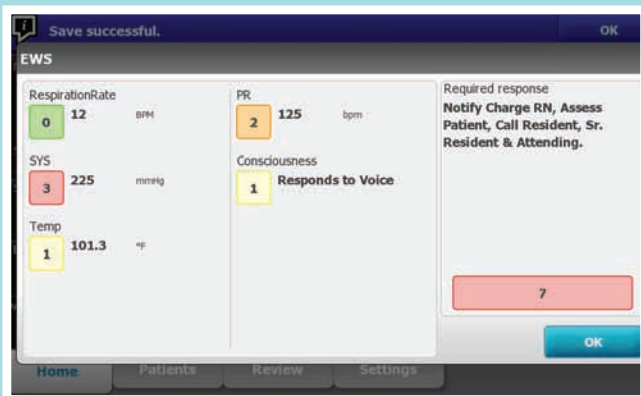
Save successful.

OK

EWS

RespirationRate

0 12 BPM

SYS

3 225 mmHg

Temp

1 101.3 °F

PR

2 125 bpm

Consciousness

1 Responds to Voice

Required response

Notify Charge RN, Assess Patient, Call Resident, Sr. Resident & Attending.

7

OK

Home Patients Review Settings